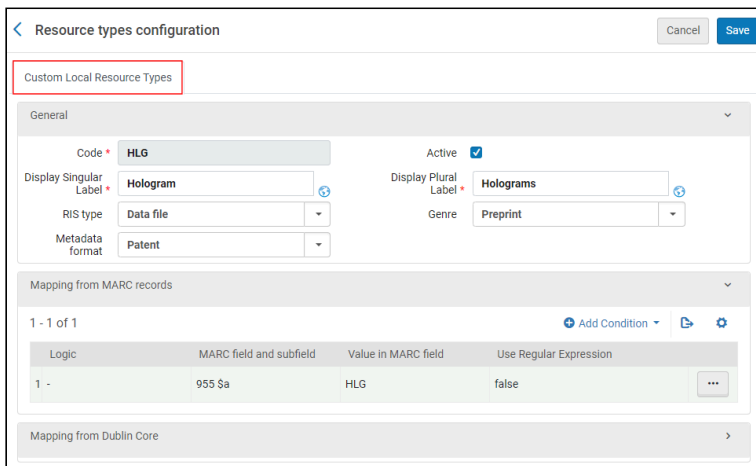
Resource types configuration

Cancel Save

Custom Local Resource Types

General

Code * HLG

Active

Display Singular Label * Hologram

Display Plural Label * Holograms

RIS type Data file

Genre Preprint

Metadata format Patent

Mapping from MARC records

1 - 1 of 1

Add Condition

| | Logic | MARC field and subfield | Value in MARC field | Use Regular Expression | |
|---|---|---|---|---|---|
| 1 | - | 955 $a | HLG | false | ··· |

Mapping from Dublin Core